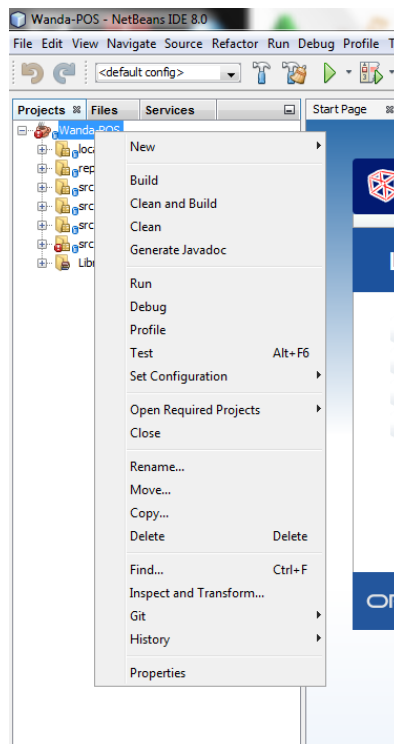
Wanda-POS - NetBeans IDE 8.0

File Edit View Navigate Source Refactor Run Debug Profile T

<default config>

Projects Files Services

Start Page

Wanda-POS
loca
rep
src
src
src
src
Libr

New
Build
Clean and Build
Clean
Generate Javadoc
Run
Debug
Profile
Test Alt+F6
Set Configuration
Open Required Projects
Close
Rename...
Move...
Copy...
Delete Delete
Find... Ctrl+F
Inspect and Transform...
Git
History
Properties